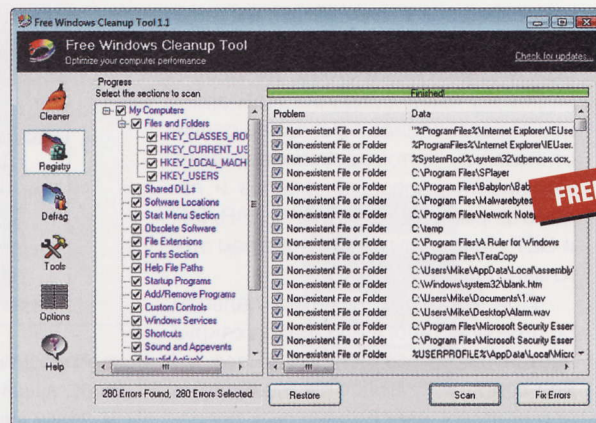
Free Windows Cleanup Tool 1.1

Free Windows Cleanup Tool
Optimize your computer performance

Check for updates...

Cleaner
Registry
Defrag
Tools
Options
Help

Progress
Select the sections to scan

My Computers
Files and Folders
HKEY_CLASSES_RO
HKEY_CURRENT_US
HKEY_LOCAL_MACH
HKEY_USERS
Shared DLLs
Software Locations
Start Menu Section
Obsolete Software
File Extensions
Fonts Section
Help File Paths
Startup Programs
Add/Remove Programs
Custom Controls
Windows Services
Shortcuts
Sound and Appevents
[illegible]

Finished!

| Problem | Data |
|---|---|
| Non-existent File or Folder | "%ProgramFiles%\Internet Explorer\IEUse |
| Non-existent File or Folder | %ProgramFiles%\Internet Explorer\IEUser. |
| Non-existent File or Folder | %SystemRoot%\system32\vdpencax.ocx, |
| Non-existent File or Folder | C:\Program Files\SPlayer |
| Non-existent File or Folder | C:\Program Files\Babylon\Bab |
| Non-existent File or Folder | C:\Program Files\Malwarebytes |
| Non-existent File or Folder | C:\Program Files\Network Note |
| Non-existent File or Folder | C:\temp |
| Non-existent File or Folder | C:\Program Files\A Ruler for Windows |
| Non-existent File or Folder | C:\Program Files\TeraCopy |
| Non-existent File or Folder | C:\Users\Mike\AppData\Local\assembly\ |
| Non-existent File or Folder | C:\Windows\system32\blank.htm |
| Non-existent File or Folder | C:\Users\Mike\Documents\1.wav |
| Non-existent File or Folder | C:\Users\Mike\Desktop\Alarm.wav |
| Non-existent File or Folder | C:\Program Files\Microsoft Security Esser |
| Non-existent File or Folder | C:\Program Files\Microsoft Security Esser |
| Non-existent File or Folder | %USERPROFILE%\AppData\Local\Micro |

FREE

280 Errors Found, 280 Errors Selected.

Restore

Scan

Fix Errors